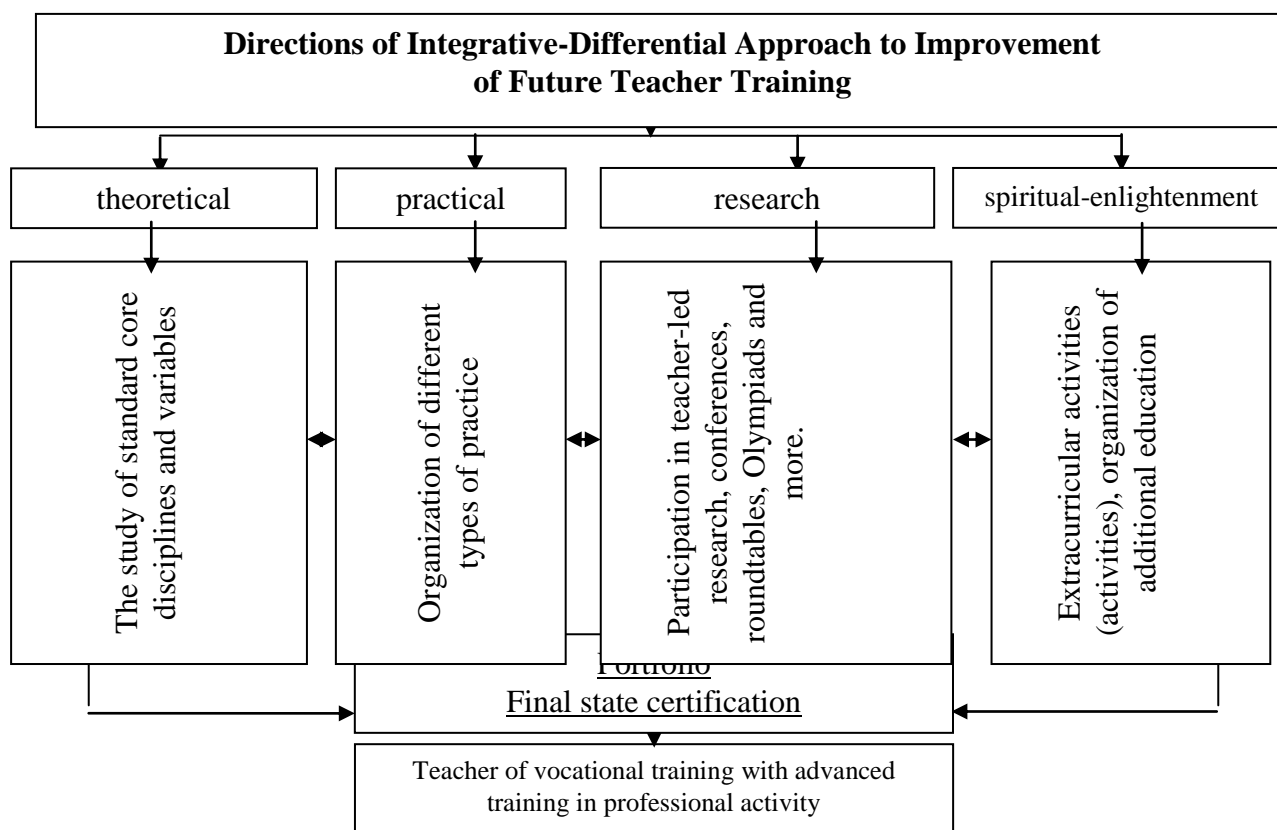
Directions of Integrative-Differential Approach to Improvement of Future Teacher Training

theoretical

practical

research

spiritual-enlightenment

The study of standard core disciplines and variables

Organization of different types of practice

Participation in teacher-led research, conferences, roundtables, Olympiads and more.

Extracurricular activities (activities), organization of additional education

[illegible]

Final state certification

Teacher of vocational training with advanced training in professional activity